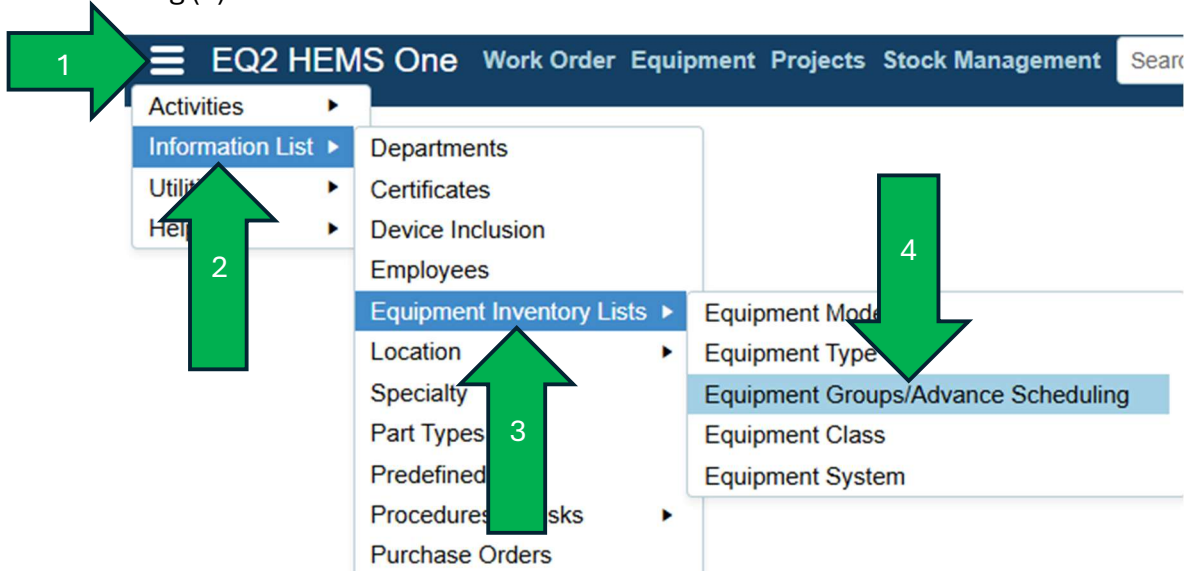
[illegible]

1

EQ2 HEMS One Work Order Equipment Projects Stock Management Searc

Activities ▶
Information List ▶
Utili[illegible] ▶
Hel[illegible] ▶

2

Departments
Certificates
Device Inclusion
Employees
Equipment Inventory Lists ▶
Location ▶
Specialty
Part Types
Predefined
Procedures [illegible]sks ▶
Purchase Orders

3

4

Equipment Mode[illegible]
Equipment Type
Equipment Groups/Advance Scheduling
Equipment Class
Equipment System